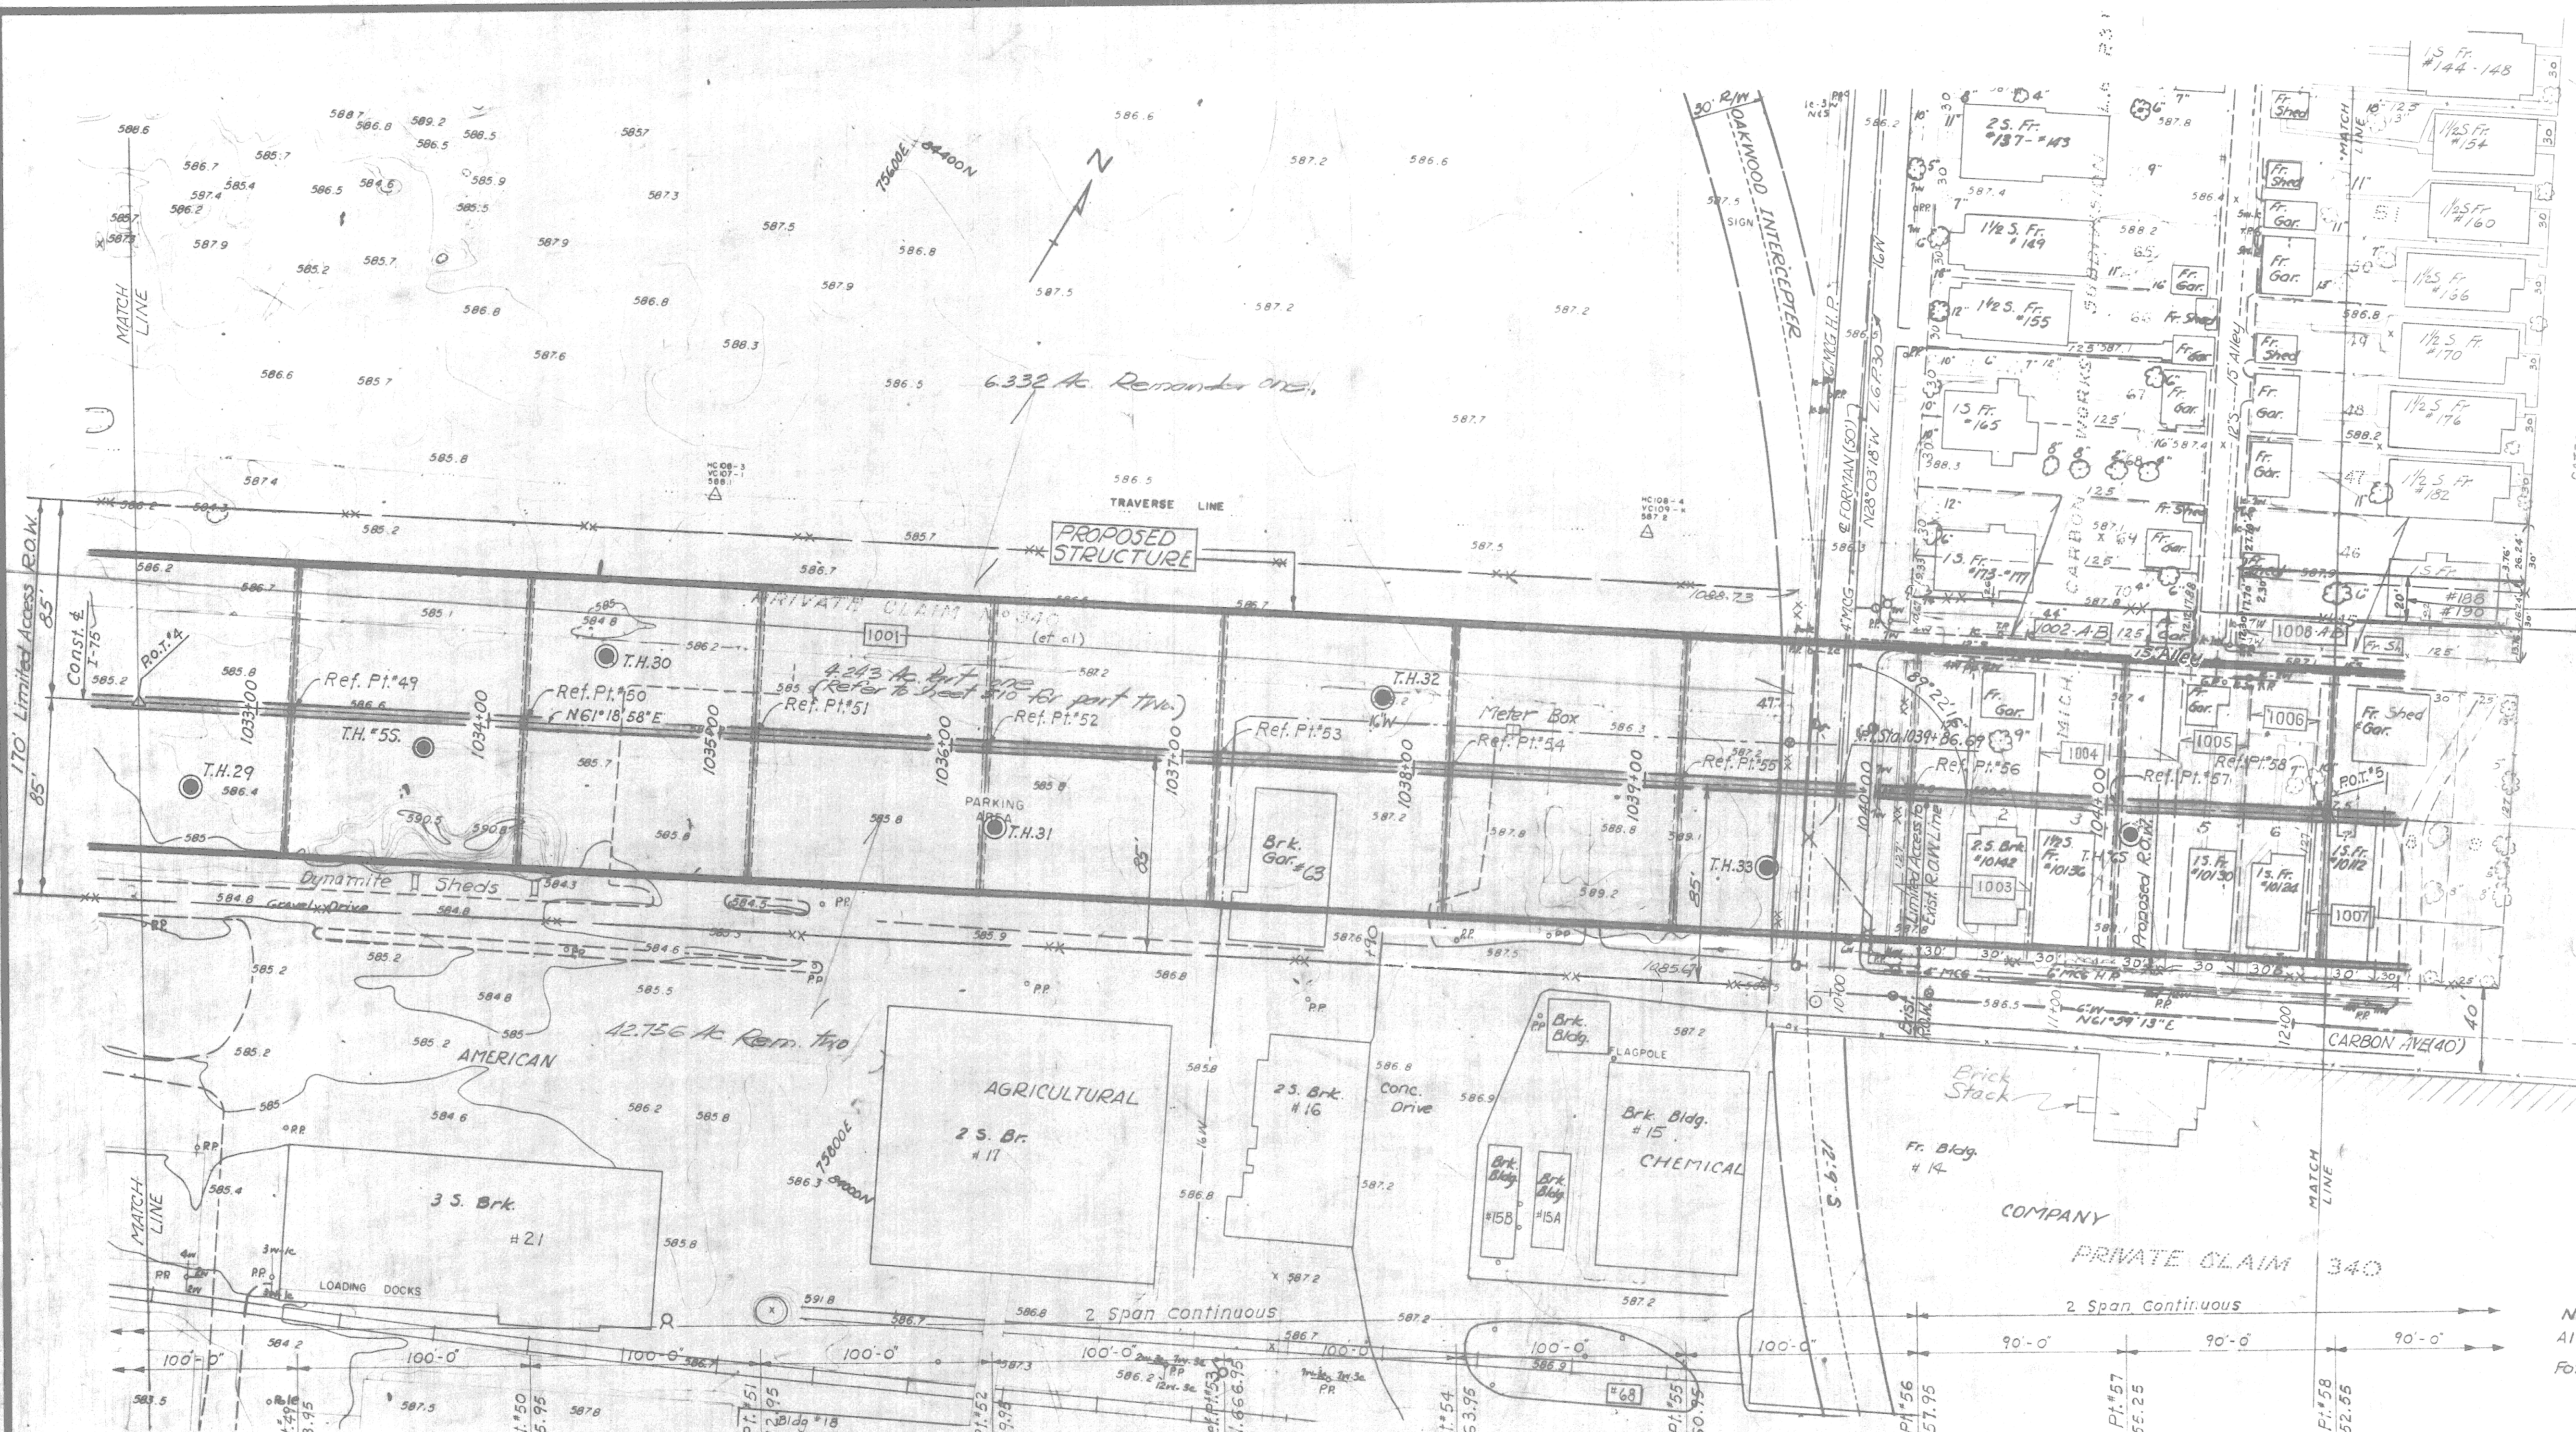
MATCH LINE

6.332 Ac. Remainder one.

OAKWOOD INTERCEPTER

PROPOSED STRUCTURE

TRAVERSE LINE

PRIVATE CLAIM No. 340 (et al)

1001

4.243 Ac. Part Take (Refer to Sheet 310 for part Tk.)

T.H.30

T.H.32

T.H.29

T.H.#55

T.H.31

T.H.33

Ref. Pt. #49

Ref. Pt. #50

N61°18'58"E

Ref. Pt. #51

Ref. Pt. #52

Ref. Pt. #53

Ref. Pt. #54

Ref. Pt. #55

Ref. Pt. #56

Ref. Pt. #57

Ref. Pt. #58

1033+00

1034+00

1035+00

1036+00

1037+00

1038+00

1039+00

1040+00

Meter Box

PARKING AREA

Brk. Gar. #63

170' Limited Access R.O.W.

85'

85'

Const. ℄ I-75

P.O.T. #4

P.O.T. #5

Dynamite Sheds

Gravel Drive

42.756 Ac. Rem. Tract

AMERICAN

AGRICULTURAL

2 S. Br. #17

3 S. Brk. #21

LOADING DOCKS

2 S. Brk. #16

Conc. Drive

Brk. Bldg.

FLAGPOLE

Brk. Bldg. #15

CHEMICAL

Brk. Bldg. #15B

Brk. Bldg. #15A

Fr. Bldg. #14

COMPANY

PRIVATE CLAIM 340

Brick Stack

CARBON AVE (40')

2 Span Continuous

2 Span Continuous

100'-0"

100'-0"

100'-0"

100'-0"

100'-0"

90'-0"

90'-0"

90'-0"

2 S. Fr. #137-#143

1½ S. Fr. #149

1½ S. Fr. #155

1 S. Fr. #165

1 S. Fr. #173-#177

1 S. Fr. #144-148

1½ S. Fr. #154

1½ S. Fr. #160

1½ S. Fr. #166

1½ S. Fr. #170

1½ S. Fr. #176

1½ S. Fr. #182

1 S. Fr. #186 #190

CARBON WORKS SUBDIVISION

15' Alley

Fr. Gar.

Fr. Shed

1002-A,B

1008-A,B

1003

1004

1005

1006

1007

2 S. Brk. #10142

1½ S. Fr. #10136

1 S. Fr. #10130

1 S. Fr. #10124

1 S. Fr. #10112

Fr. Shed & Gar.

Proposed R.O.W.

Limited Access to Exist. R.O.W. Line

℄ FORMAN (30') N28°03'18"W

N61°39'13"E

MICH.

T.H.#75

Sta. 1039+86.67

75600E 84400N

75800E 84000N

SIGN

MATCH LINE

MATCH LINE

MATCH LINE